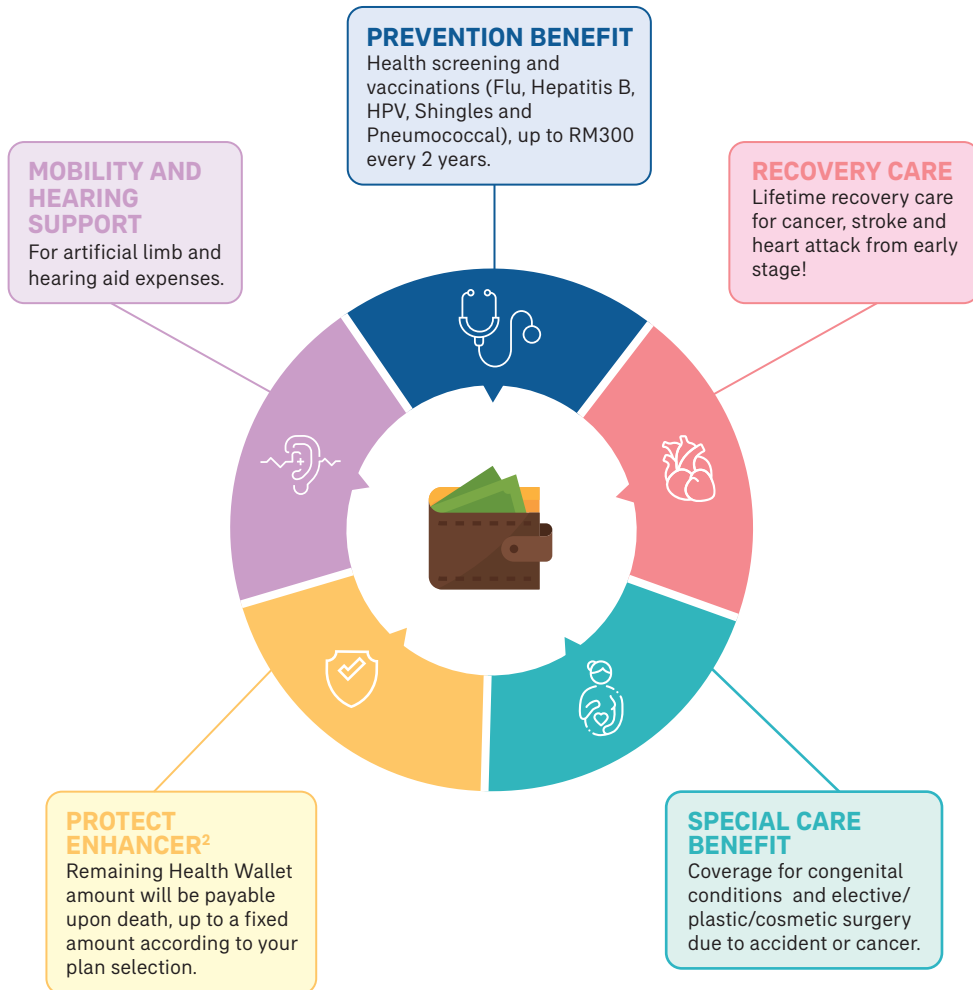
PREVENTION BENEFIT
Health screening and vaccinations (Flu, Hepatitis B, HPV, Shingles and Pneumococcal), up to RM300 every 2 years.

MOBILITY AND HEARING SUPPORT
For artificial limb and hearing aid expenses.

RECOVERY CARE
Lifetime recovery care for cancer, stroke and heart attack from early stage!

PROTECT ENHANCER$^2$
Remaining Health Wallet amount will be payable upon death, up to a fixed amount according to your plan selection.

SPECIAL CARE BENEFIT
Coverage for congenital conditions and elective/ plastic/cosmetic surgery due to accident or cancer.